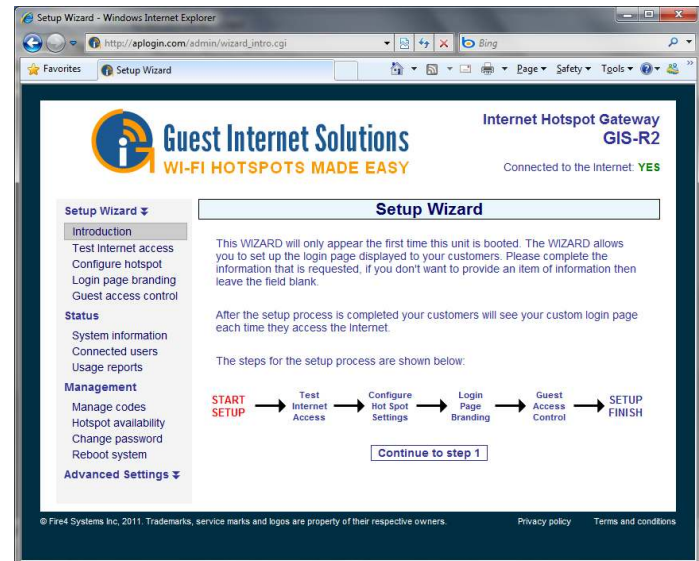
Setup Wizard - Windows Internet Explorer

http://aplogin.com/admin/wizard_intro.cgi

Bing

Favorites

Setup Wizard

Page ▾ Safety ▾ Tools ▾

Guest Internet Solutions
WI-FI HOTSPOTS MADE EASY

Internet Hotspot Gateway
GIS-R2

Connected to the Internet: YES

Setup Wizard
Introduction
Test Internet access
Configure hotspot
Login page branding
Guest access control

Status
System information
Connected users
Usage reports

Management
Manage codes
Hotspot availability
Change password
Reboot system

Advanced Settings

Setup Wizard

This WIZARD will only appear the first time this unit is booted. The WIZARD allows you to set up the login page displayed to your customers. Please complete the information that is requested, if you don't want to provide an item of information then leave the field blank.

After the setup process is completed your customers will see your custom login page each time they access the Internet.

The steps for the setup process are shown below:

START SETUP → Test Internet Access → Configure Hot Spot Settings → Login Page Branding → Guest Access Control → SETUP FINISH

Continue to step 1

© Fire4 Systems Inc, 2011. Trademarks, service marks and logos are property of their respective owners.

Privacy policy

Terms and conditions